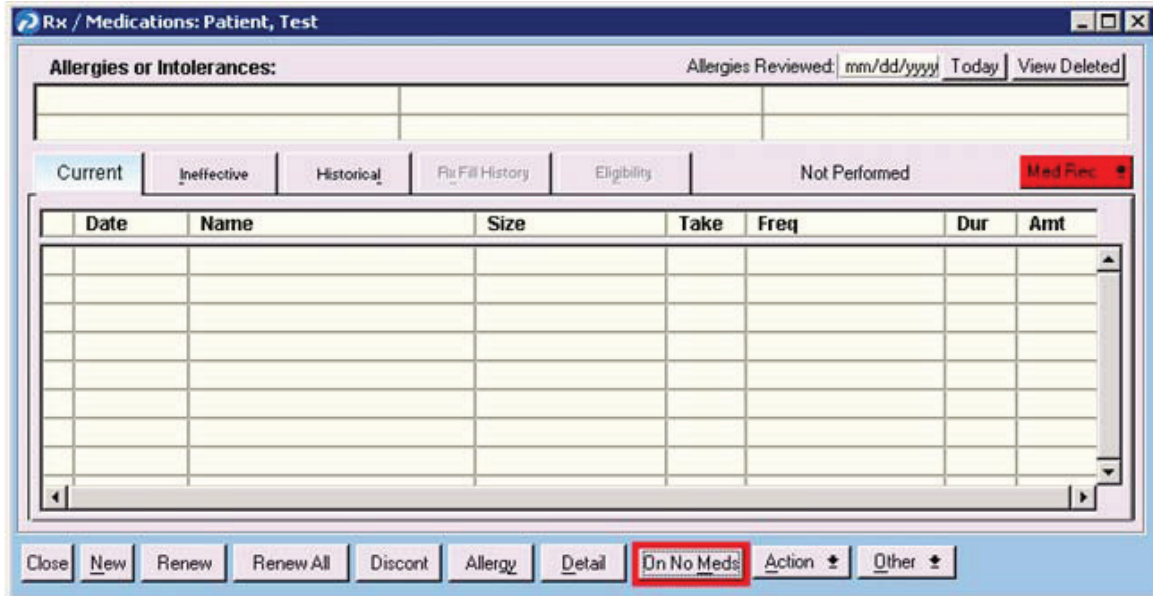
Rx / Medications: Patient, Test

Allergies or Intolerances:

Allergies Reviewed: mm/dd/yyyy Today View Deleted

Current Ineffective Historical Rx Fill History Eligibility Not Performed Med Rec

| | Date | Name | Size | Take | Freq | Dur | Amt |
|---|---|---|---|---|---|---|---|

Close New Renew Renew All Discont Allergy Detail On No Meds Action Other